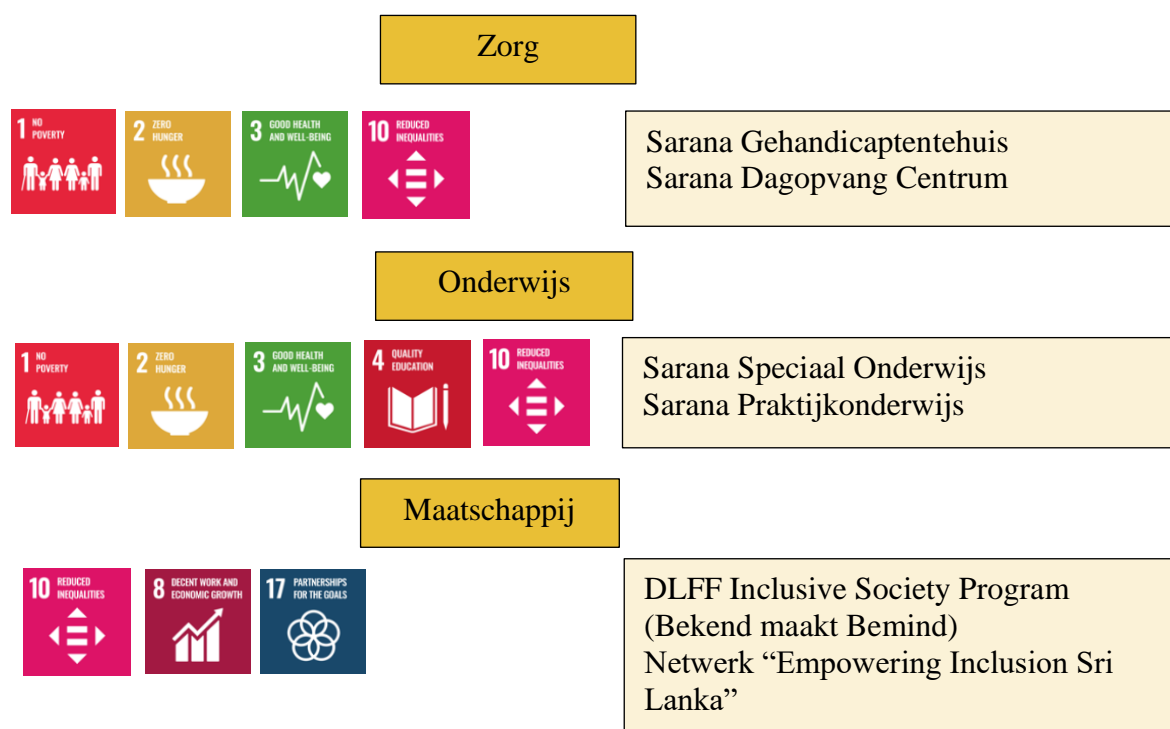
Zorg

1 NO POVERTY
2 ZERO HUNGER
3 GOOD HEALTH AND WELL-BEING
10 REDUCED INEQUALITIES

Sarana Gehandicaptentehuis
Sarana Dagopvang Centrum

Onderwijs

1 NO POVERTY
2 ZERO HUNGER
3 GOOD HEALTH AND WELL-BEING
4 QUALITY EDUCATION
10 REDUCED INEQUALITIES

Sarana Speciaal Onderwijs
Sarana Praktijkonderwijs

Maatschappij

10 REDUCED INEQUALITIES
8 DECENT WORK AND ECONOMIC GROWTH
17 PARTNERSHIPS FOR THE GOALS

DLFF Inclusive Society Program (Bekend maakt Bemind)
Netwerk "Empowering Inclusion Sri Lanka"